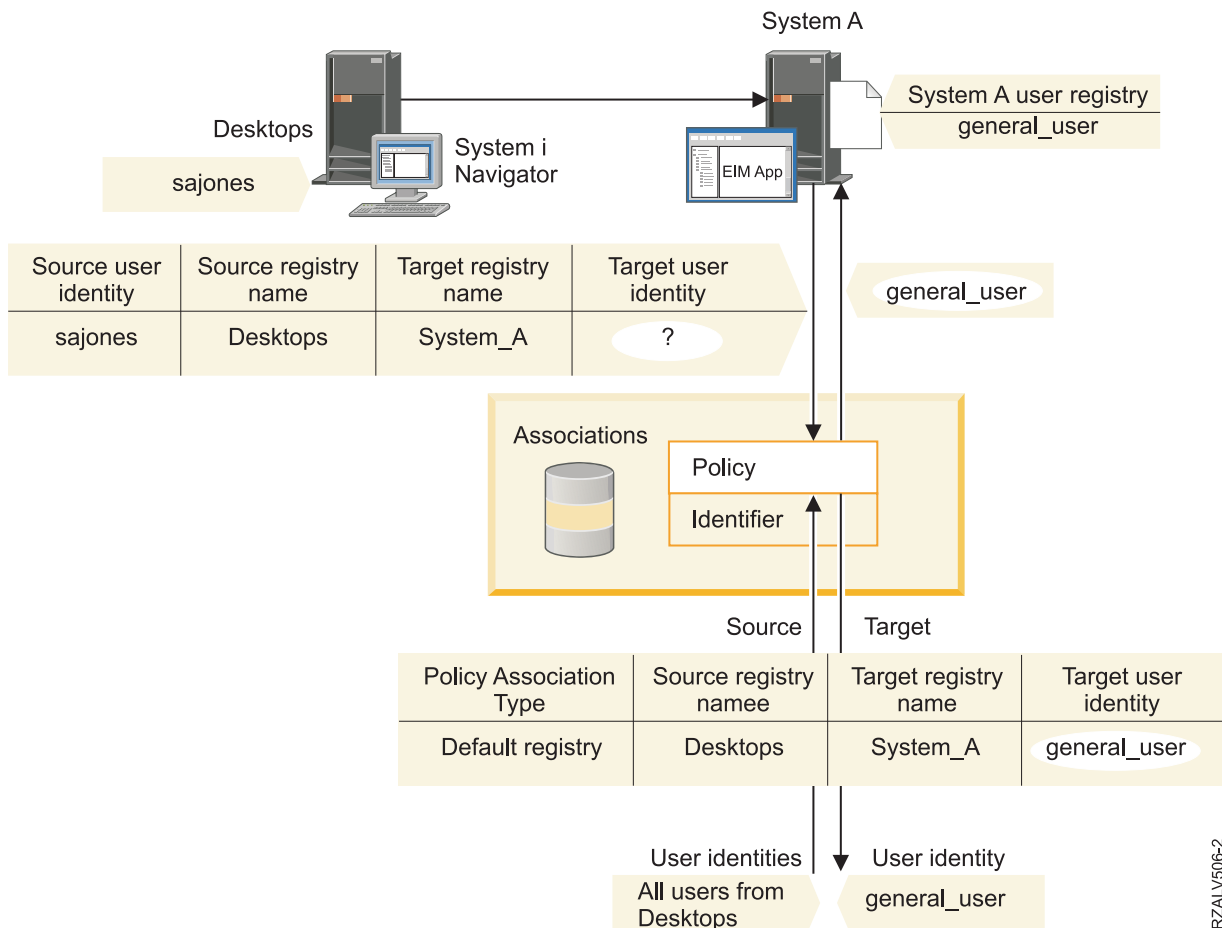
System A

Desktops

System i Navigator

sajones

System A user registry

general_user

EIM App

| Source user identity | Source registry name | Target registry name | Target user identity |
|---|---|---|---|
| sajones | Desktops | System_A | ? |

general_user

Associations

Policy

Identifier

Source

Target

| Policy Association Type | Source registry namee | Target registry name | Target user identity |
|---|---|---|---|
| Default registry | Desktops | System_A | general_user |

User identities

All users from Desktops

User identity

general_user

RZALV506-2